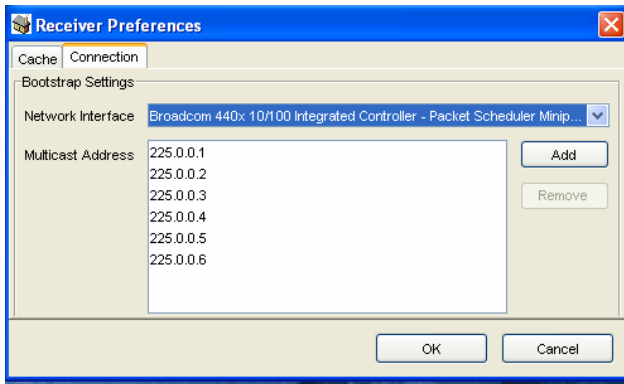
Receiver Preferences

Cache
Connection

Bootstrap Settings

Network Interface
Broadcom 440x 10/100 Integrated Controller - Packet Scheduler Minip...

Multicast Address
225.0.0.1
225.0.0.2
225.0.0.3
225.0.0.4
225.0.0.5
225.0.0.6

Add
Remove

OK
Cancel